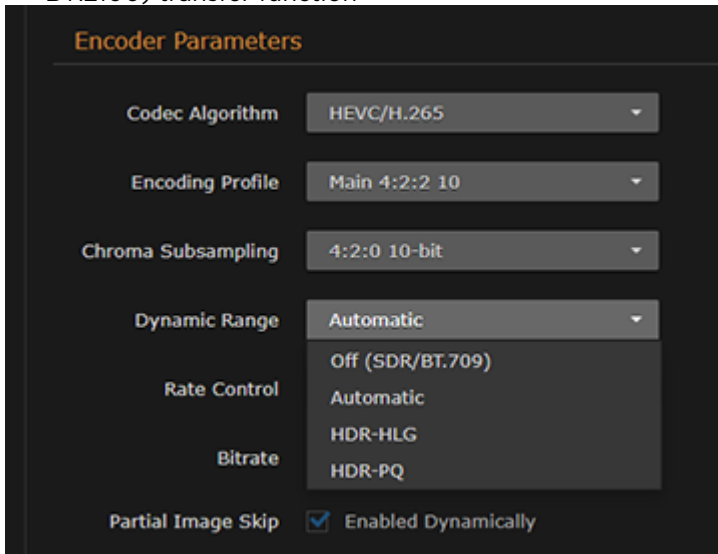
BT.2100) transfer function

Encoder Parameters

Codec Algorithm HEVC/H.265

Encoding Profile Main 4:2:2 10

Chroma Subsampling 4:2:0 10-bit

Dynamic Range Automatic

Off (SDR/BT.709)
Automatic
HDR-HLG
HDR-PQ

Rate Control

Bitrate

Partial Image Skip Enabled Dynamically